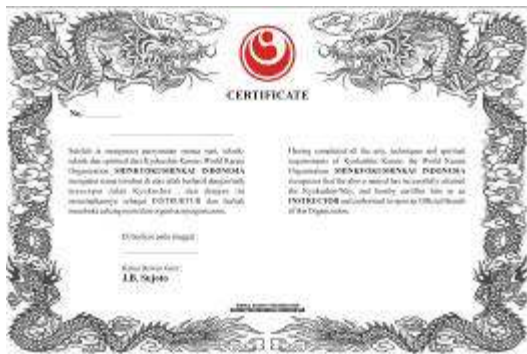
CERTIFICATE

No. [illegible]

Setelah ia menguasai persyaratan semua seni, teknik-teknik dan spiritual dari Kyokushin Karate World Karate Organization SHINKYOKUSHINKAI INDONESIA mengakui bahwa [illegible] sebagai INSTRUKTUR dan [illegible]

Having completed all the arts, techniques and spiritual requirements of Kyokushin Karate, the World Karate Organization SHINKYOKUSHINKAI INDONESIA recognises that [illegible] has successfully attained the Kyokushin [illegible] and hereby certifies him as an INSTRUCTOR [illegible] Official Branch of this Organization.

Diberikan pada tanggal

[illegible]
J.B. Sujoto

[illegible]